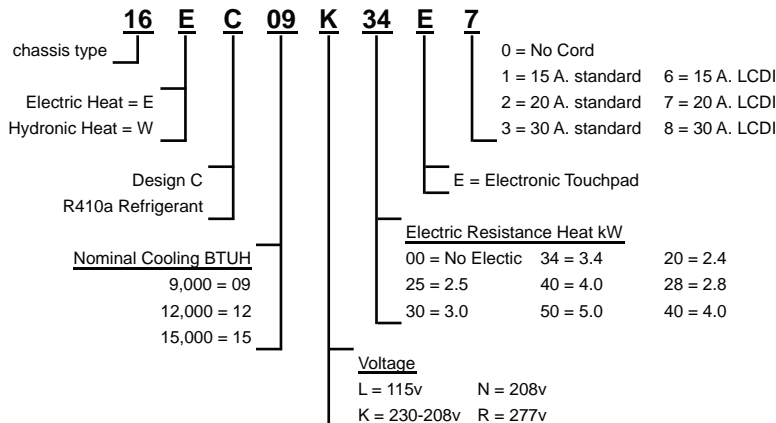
16 E C 09 K 34 E 7

chassis type

Electric Heat = E
Hydronic Heat = W

Design C
R410a Refrigerant

Nominal Cooling BTUH
9,000 = 09
12,000 = 12
15,000 = 15

Voltage
L = 115v N = 208v
K = 230-208v R = 277v

Electric Resistance Heat kW

| | | |
|---|---|---|
| 00 = No Electic | 34 = 3.4 | 20 = 2.4 |
| 25 = 2.5 | 40 = 4.0 | 28 = 2.8 |
| 30 = 3.0 | 50 = 5.0 | 40 = 4.0 |

E = Electronic Touchpad

0 = No Cord
1 = 15 A. standard 6 = 15 A. LCDI
2 = 20 A. standard 7 = 20 A. LCDI
3 = 30 A. standard 8 = 30 A. LCDI